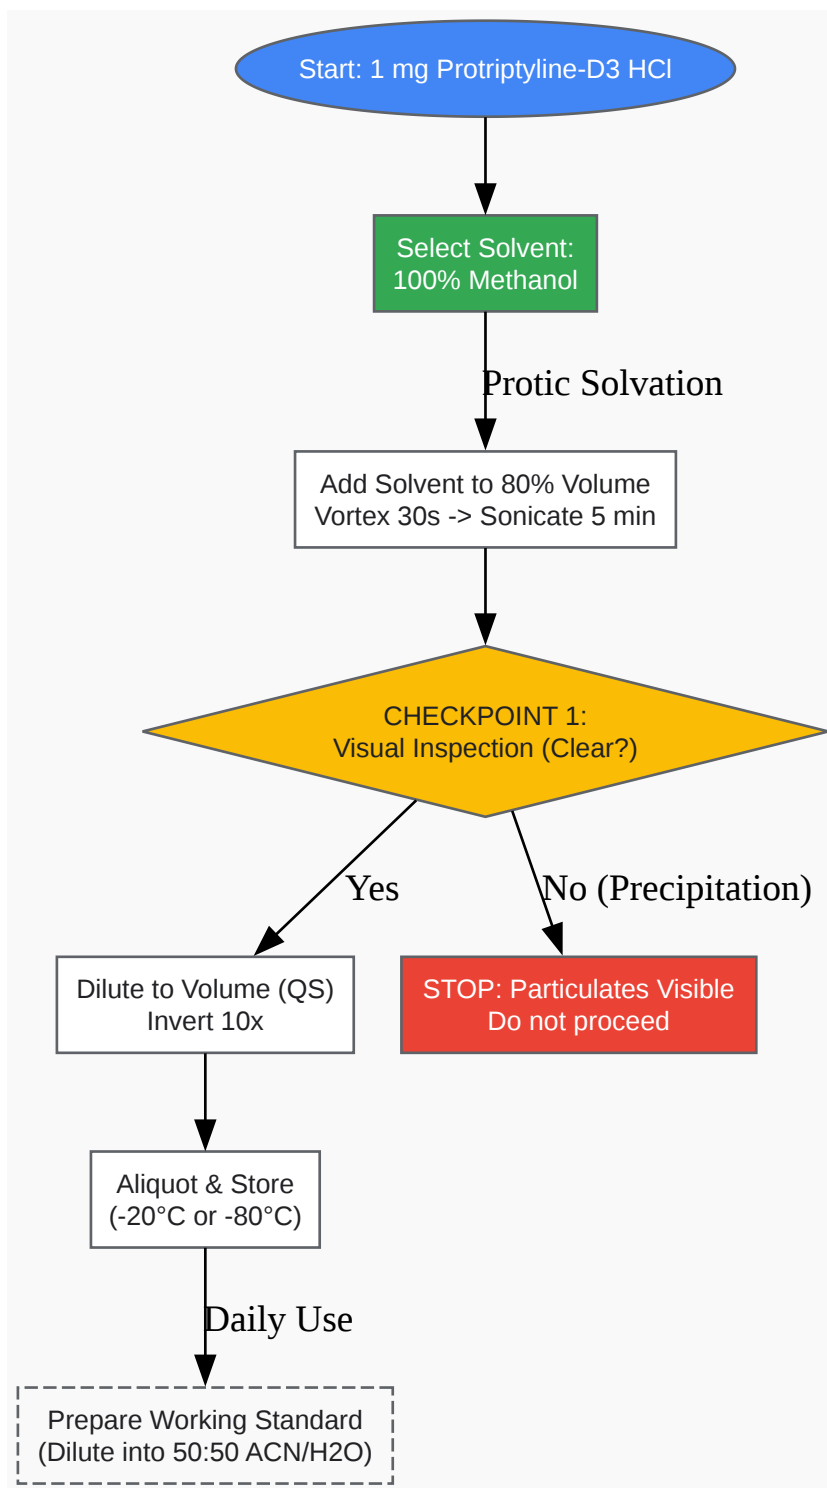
Start: 1 mg Protriptyline-D3 HCl

Select Solvent:
100% Methanol

Protic Solvation

Add Solvent to 80% Volume
Vortex 30s -> Sonicate 5 min

CHECKPOINT 1:
Visual Inspection (Clear?)

Yes

No (Precipitation)

Dilute to Volume (QS)
Invert 10x

STOP: Particulates Visible
Do not proceed

Aliquot & Store
(-20°C or -80°C)

Daily Use

Prepare Working Standard
(Dilute into 50:50 ACN/H2O)